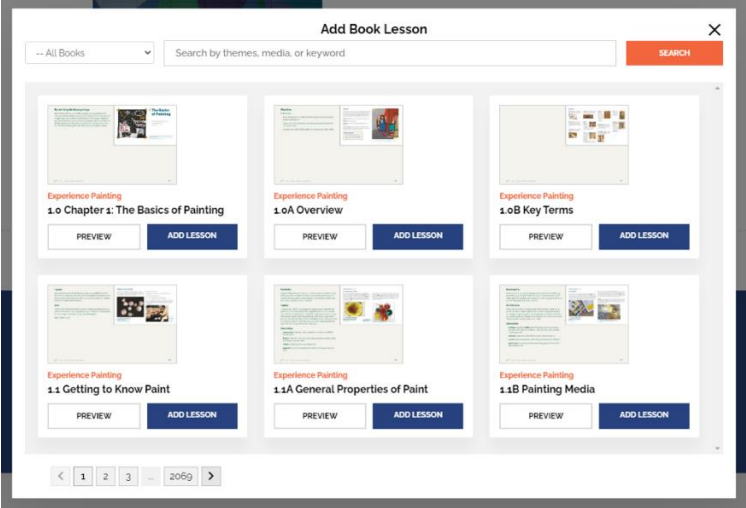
Add Book Lesson

X

-- All Books

Search by themes, media, or keyword

SEARCH

Experience Painting
1.0 Chapter 1: The Basics of Painting

PREVIEW

ADD LESSON

Experience Painting
1.0A Overview

PREVIEW

ADD LESSON

Experience Painting
1.0B Key Terms

PREVIEW

ADD LESSON

Experience Painting
1.1 Getting to Know Paint

PREVIEW

ADD LESSON

Experience Painting
1.1A General Properties of Paint

PREVIEW

ADD LESSON

Experience Painting
1.1B Painting Media

PREVIEW

ADD LESSON

< 1 2 3 ... 2069 >